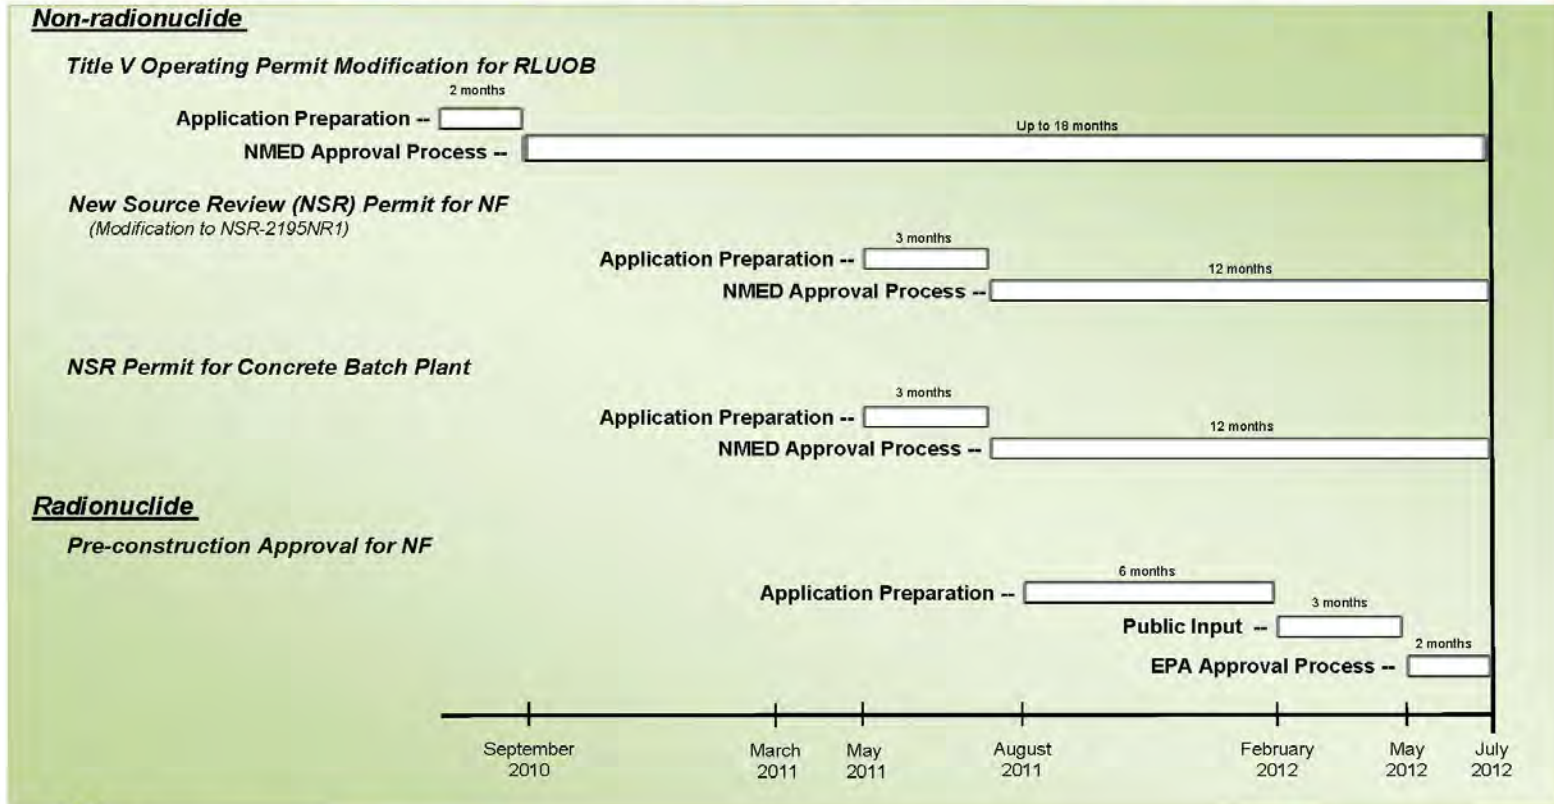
Non-radionuclide

Title V Operating Permit Modification for RLUOB

2 months

Application Preparation --

Up to 18 months

NMED Approval Process --

New Source Review (NSR) Permit for NF
(Modification to NSR-2195NR1)

3 months

Application Preparation --

12 months

NMED Approval Process --

NSR Permit for Concrete Batch Plant

3 months

Application Preparation --

12 months

NMED Approval Process --

Radionuclide

Pre-construction Approval for NF

6 months

Application Preparation --

3 months

Public Input --

2 months

EPA Approval Process --

September 2010

March 2011

May 2011

August 2011

February 2012

May 2012

July 2012